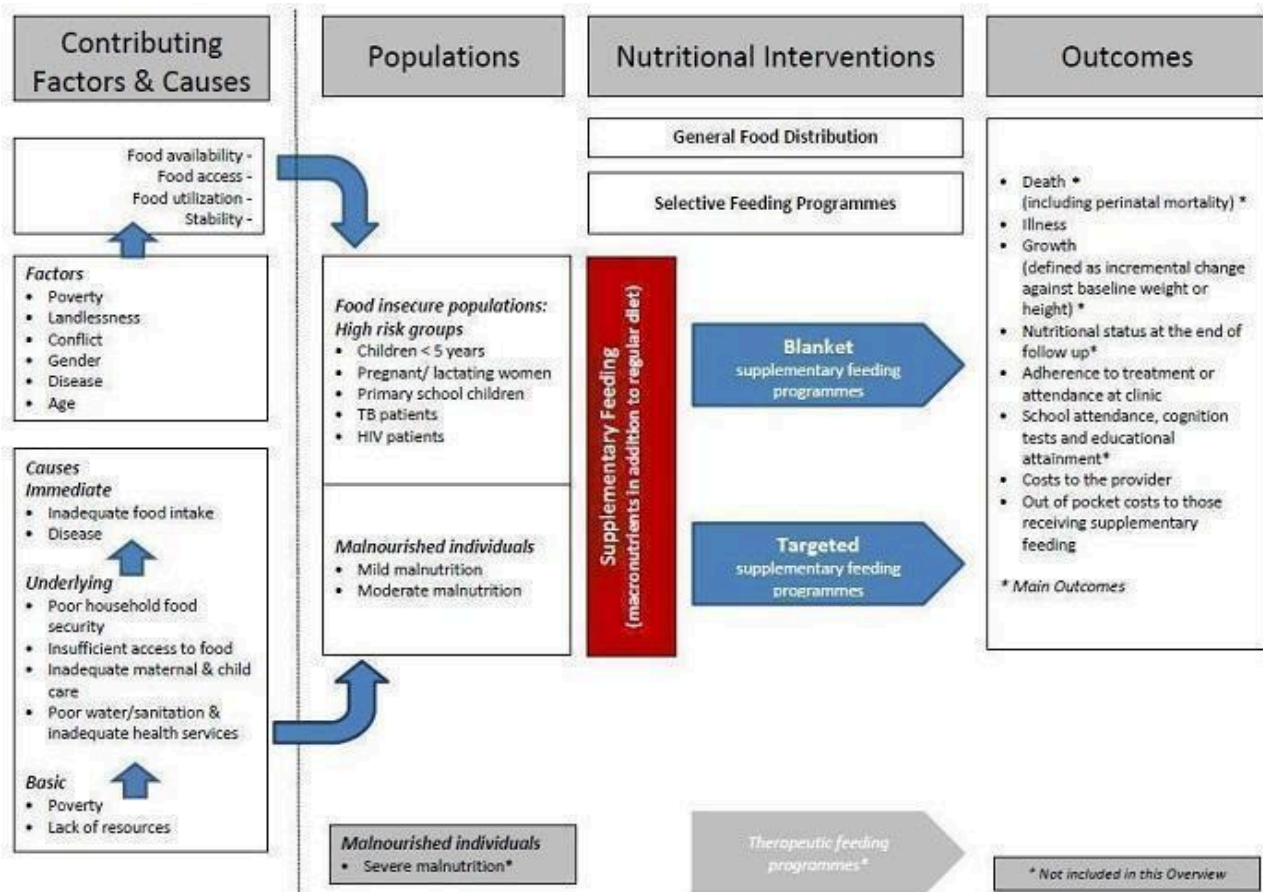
Contributing Factors & Causes

Populations

Nutritional Interventions

Outcomes

Food availability -
Food access -
Food utilization -
Stability -

Factors
• Poverty
• Landlessness
• Conflict
• Gender
• Disease
• Age

Causes
Immediate
• Inadequate food intake
• Disease

Underlying
• Poor household food security
• Insufficient access to food
• Inadequate maternal & child care
• Poor water/sanitation & inadequate health services

Basic
• Poverty
• Lack of resources

Food insecure populations: High risk groups
• Children < 5 years
• Pregnant/ lactating women
• Primary school children
• TB patients
• HIV patients

Malnourished individuals
• Mild malnutrition
• Moderate malnutrition

Malnourished individuals
• Severe malnutrition*

General Food Distribution

Selective Feeding Programmes

Supplementary Feeding
(macronutrients in addition to regular diet)

Blanket
supplementary feeding programmes

Targeted
supplementary feeding programmes

Therapeutic feeding programmes*

• Death *
(including perinatal mortality) *
• Illness
• Growth
(defined as incremental change against baseline weight or height) *
• Nutritional status at the end of follow up*
• Adherence to treatment or attendance at clinic
• School attendance, cognition tests and educational attainment*
• Costs to the provider
• Out of pocket costs to those receiving supplementary feeding

* Main Outcomes

* Not included in this Overview